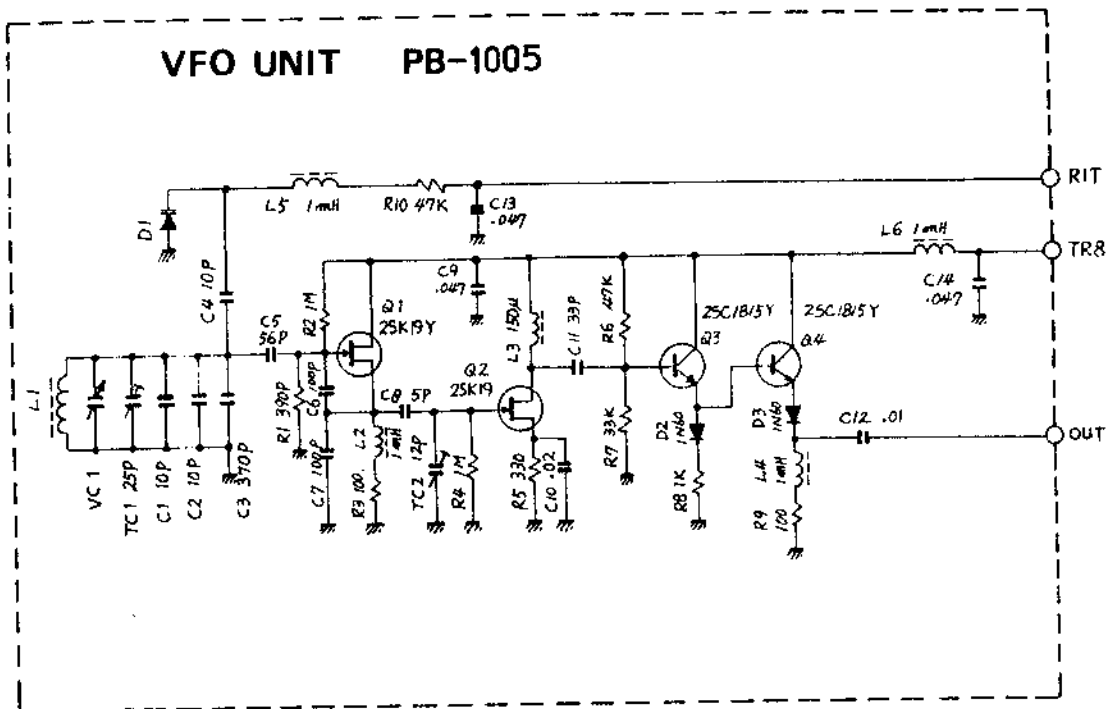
VFO UNIT PB-1005

RIT

D1

L5 1mH

R10 47K

C13 .047

L6 1mH

TR8

C4 10P

C9 .047

C14 .047

C5 56P

R2 1M

Q1 2SK19Y

L3 150μ

C11 33P

R6 47K

2SC1815Y Q3

2SC1815Y Q4

L1

C6 100P

R1 390P

C8 5P

Q2 2SK19

C12 .01

OUT

L2 1mH

R7 33K

D2 1N60

D3 1N60

VC1

TC1 25P

C1 10P

C2 10P

C3 370P

C7 100P

R3 100

TC2 12P

R4 1M

R5 330

C10 .02

R8 1K

L4 1mH

R9 100